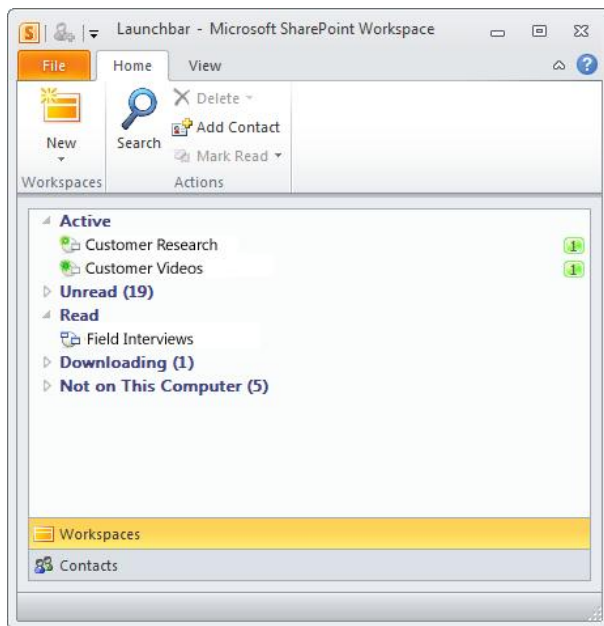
Launchbar - Microsoft SharePoint Workspace

File
Home
View

New
Workspaces
Search
Delete
Add Contact
Mark Read
Actions

Active
Customer Research
1
Customer Videos
1
Unread (19)
Read
Field Interviews
Downloading (1)
Not on This Computer (5)

Workspaces
Contacts